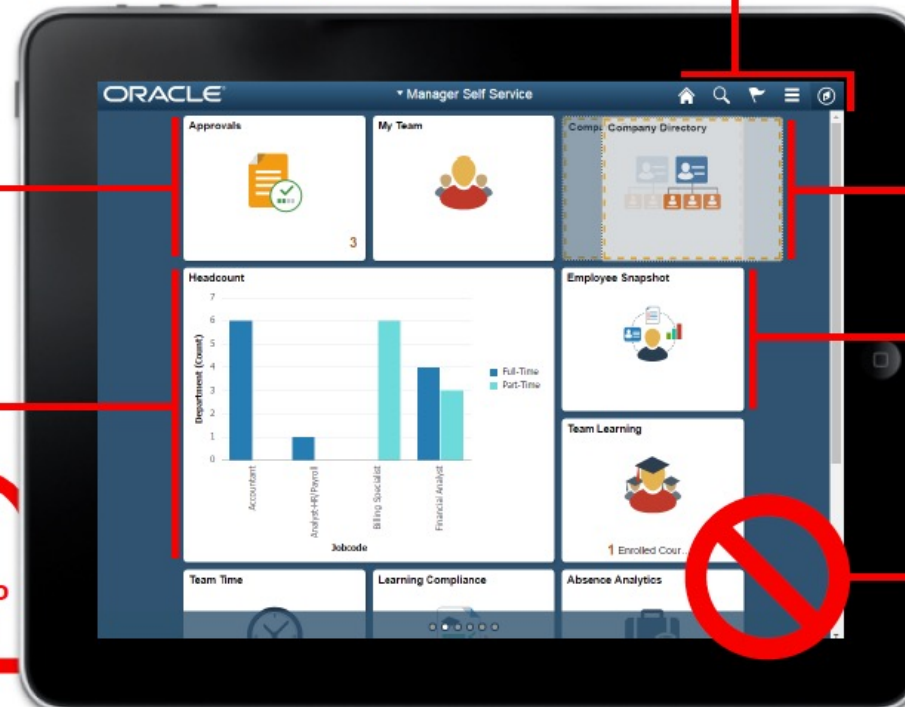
ORACLE

Manager Self Service

Approvals

3

My Team

Compa Company Directory

Headcount

7
6
5
4
3
2
1
0

Department (Count)

Accountant
Analyst-HR/Payroll
Billing Specialist
Financial Analyst

Jobcode

Full-Time
Part-Time

Employee Snapshot

Team Learning

1 Enrolled Cour...

Team Time

Learning Compliance

Absence Analytics